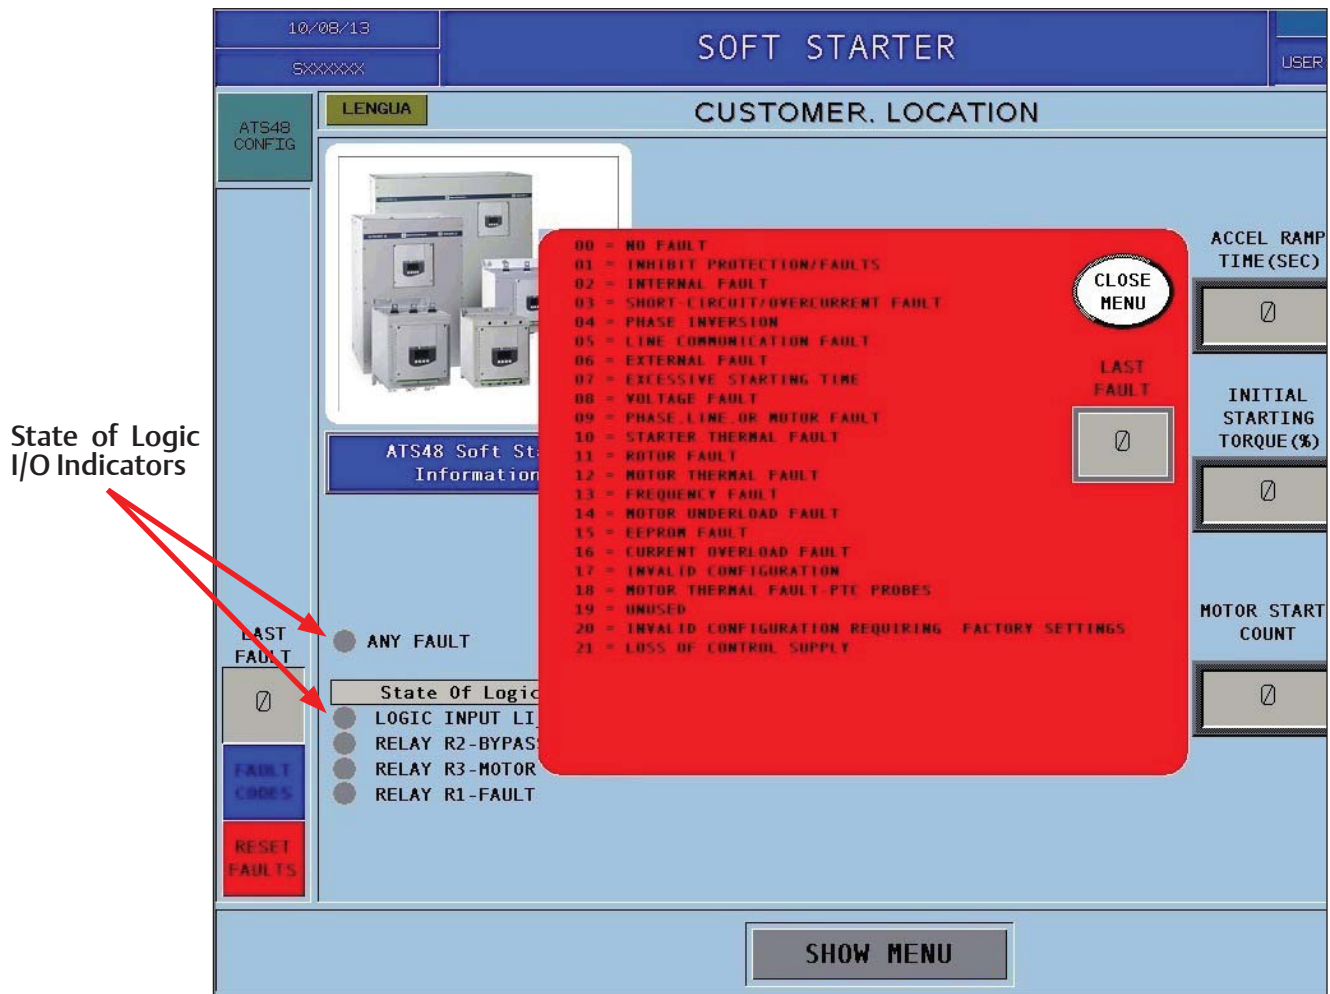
State of Logic I/O Indicators

10/08/13
SXXXXXX
SOFT STARTER
USER

ATS48 CONFIG
LENGUA
CUSTOMER. LOCATION

ATS48 Soft St
Information

00 = NO FAULT
01 = INHIBIT PROTECTION/FAULTS
02 = INTERNAL FAULT
03 = SHORT-CIRCUIT/OVERCURRENT FAULT
04 = PHASE INVERSION
05 = LINE COMMUNICATION FAULT
06 = EXTERNAL FAULT
07 = EXCESSIVE STARTING TIME
08 = VOLTAGE FAULT
09 = PHASE,LINE,OR MOTOR FAULT
10 = STARTER THERMAL FAULT
11 = ROTOR FAULT
12 = MOTOR THERMAL FAULT
13 = FREQUENCY FAULT
14 = MOTOR UNDERLOAD FAULT
15 = EEPROM FAULT
16 = CURRENT OVERLOAD FAULT
17 = INVALID CONFIGURATION
18 = MOTOR THERMAL FAULT-PTC PROBES
19 = UNUSED
20 = INVALID CONFIGURATION REQUIRING FACTORY SETTINGS
21 = LOSS OF CONTROL SUPPLY

CLOSE MENU

LAST FAULT
Ø

ACCEL RAMP TIME(SEC)
Ø

INITIAL STARTING TORQUE(%)
Ø

MOTOR START COUNT
Ø

LAST FAULT
Ø
FAULT CODES
RESET FAULTS

ANY FAULT
State Of Logic
LOGIC INPUT LI
RELAY R2-BYPAS
RELAY R3-MOTOR
RELAY R1-FAULT

SHOW MENU